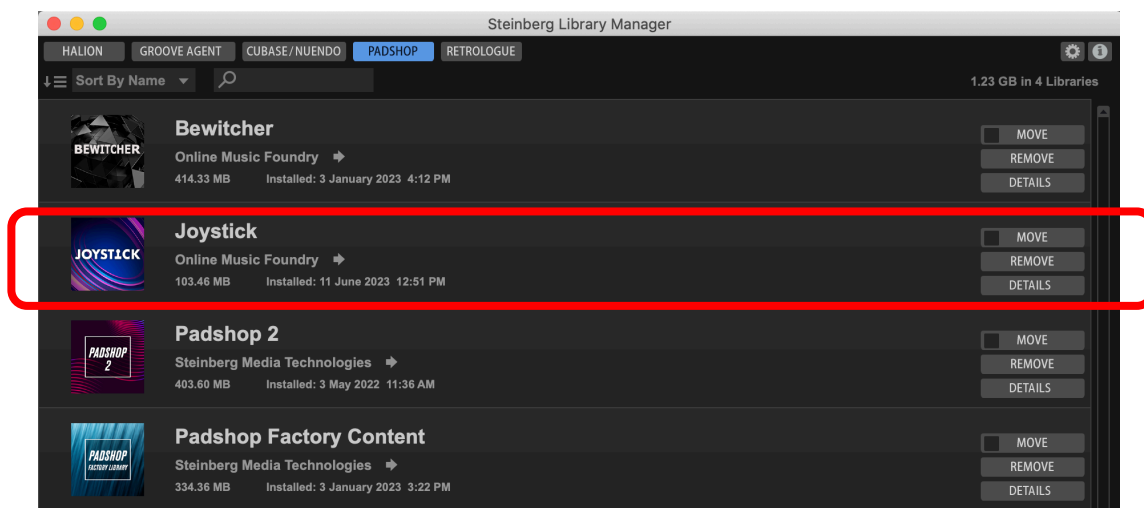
Steinberg Library Manager

HALION GROOVE AGENT CUBASE/NUENDO PADSHOP RETROLOGUE

Sort By Name

1.23 GB in 4 Libraries

BEWITCHER
Bewitcher
Online Music Foundry
414.33 MB Installed: 3 January 2023 4:12 PM
MOVE
REMOVE
DETAILS

JOYSTICK
Joystick
Online Music Foundry
103.46 MB Installed: 11 June 2023 12:51 PM
MOVE
REMOVE
DETAILS

PADSHOP 2
Padshop 2
Steinberg Media Technologies
403.60 MB Installed: 3 May 2022 11:36 AM
MOVE
REMOVE
DETAILS

PADSHOP FACTORY LIBRARY
Padshop Factory Content
Steinberg Media Technologies
334.36 MB Installed: 3 January 2023 3:22 PM
MOVE
REMOVE
DETAILS